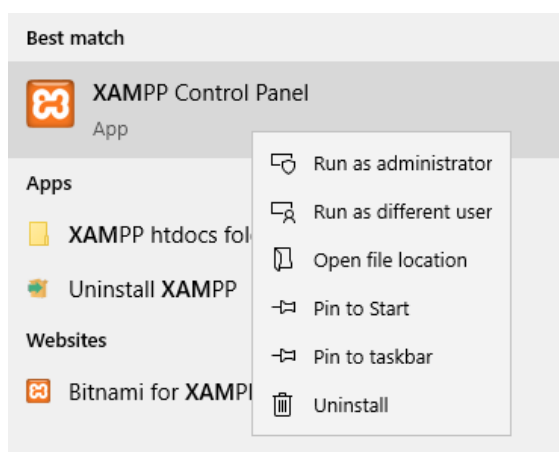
Best match

XAMPP Control Panel
App

Apps

XAMPP htdocs fol

Uninstall XAMPP

Websites

Bitnami for XAMPI

Run as administrator

Run as different user

Open file location

Pin to Start

Pin to taskbar

Uninstall